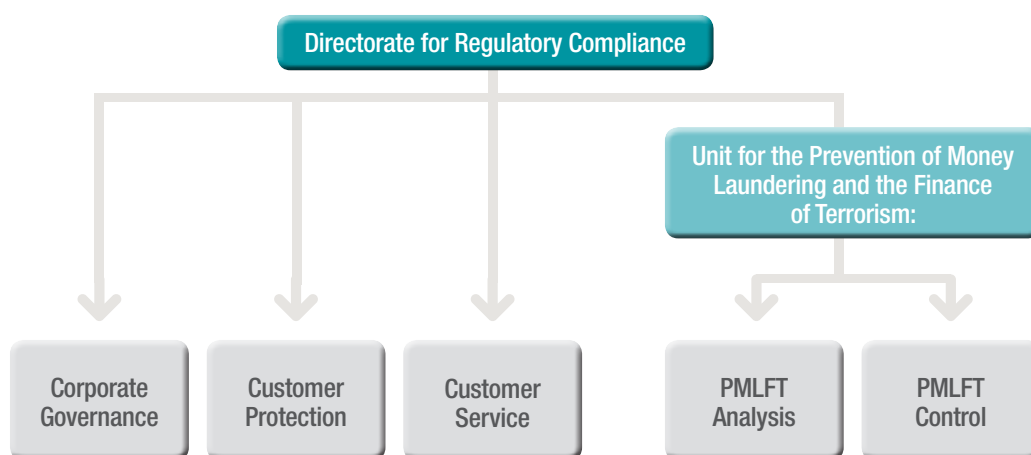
Directorate for Regulatory Compliance

Unit for the Prevention of Money Laundering and the Finance of Terrorism:

Corporate Governance

Customer Protection

Customer Service

PMLFT Analysis

PMLFT Control